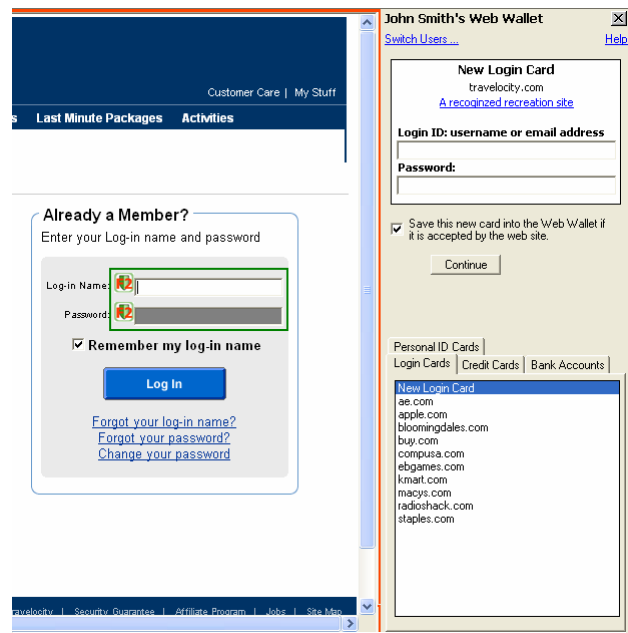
Customer Care | My Stuff

s Last Minute Packages Activities

Already a Member?
Enter your Log-in name and password

Log-in Name:
Password:

Remember my log-in name

Log In

Forgot your log-in name?
Forgot your password?
Change your password

ravelocity | Security Guarantee | Affiliate Program | Jobs | Site Map

John Smith's Web Wallet
Switch Users ...
Help

New Login Card
travelocity.com
A recognized recreation site

Login ID: username or email address
Password:

Save this new card into the Web Wallet if it is accepted by the web site.

Continue

Personal ID Cards
Login Cards | Credit Cards | Bank Accounts

New Login Card
ae.com
apple.com
bloomingdales.com
buy.com
compusa.com
ebgames.com
kmart.com
macys.com
radioshack.com
staples.com